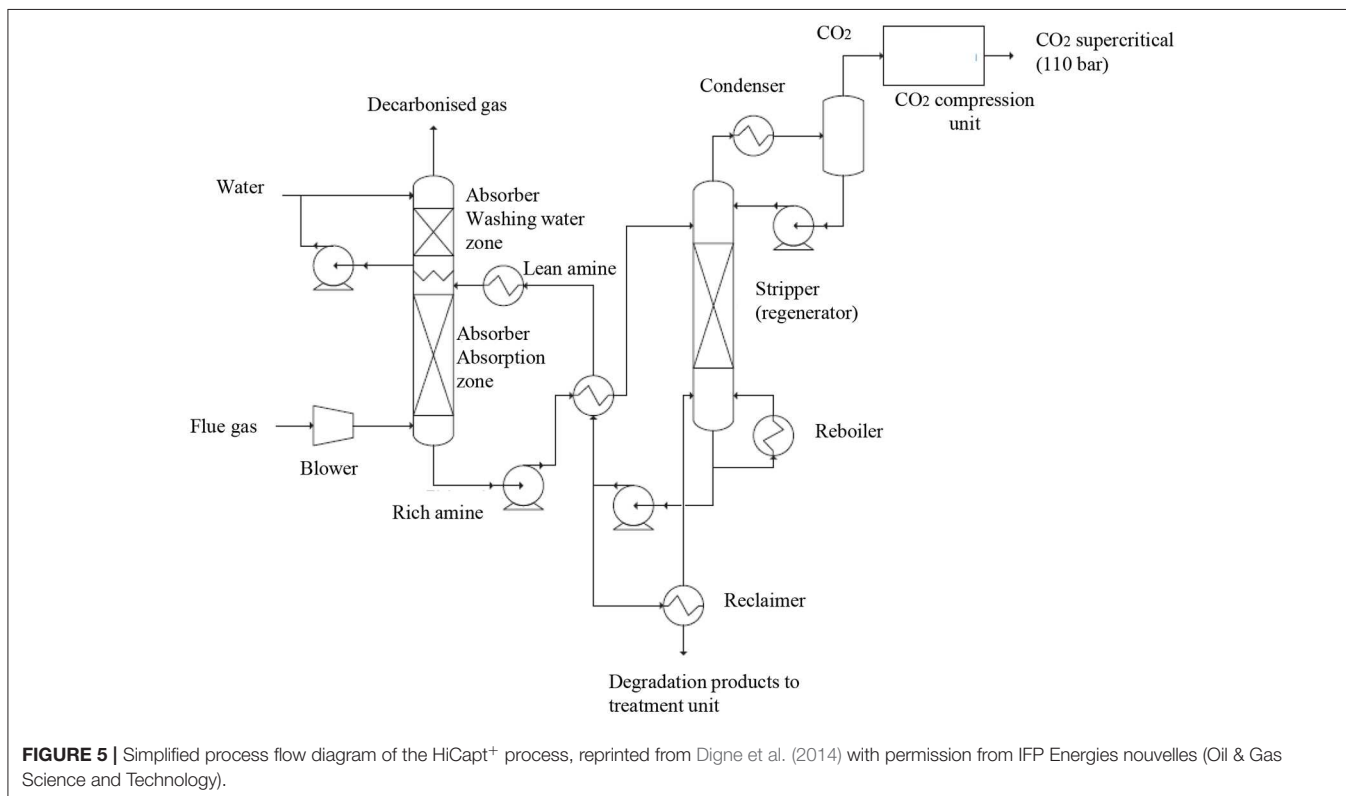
$CO_2$

$CO_2$ supercritical (110 bar)

$CO_2$ compression unit

Condenser

Decarbonised gas

Water

Absorber Washing water zone

Lean amine

Stripper (regenerator)

Absorber Absorption zone

Flue gas

Blower

Reboiler

Rich amine

Reclaimer

Degradation products to treatment unit

**FIGURE 5 |** Simplified process flow diagram of the HiCapt$^+$ process, reprinted from Digne et al. (2014) with permission from IFP Energies nouvelles (Oil & Gas Science and Technology).